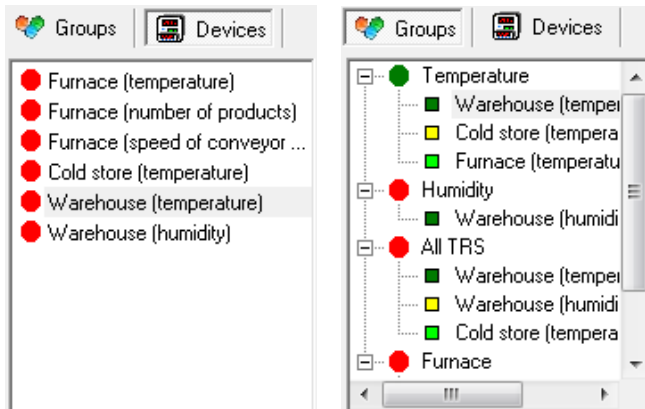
Groups | Devices

Furnace (temperature)
Furnace (number of products)
Furnace (speed of conveyor ...
Cold store (temperature)
Warehouse (temperature)
Warehouse (humidity)

Groups | Devices

Temperature
Warehouse (temper
Cold store (tempera
Furnace (temperatu
Humidity
Warehouse (humidi
All TRS
Warehouse (temper
Warehouse (humidi
Cold store (tempera
Furnace